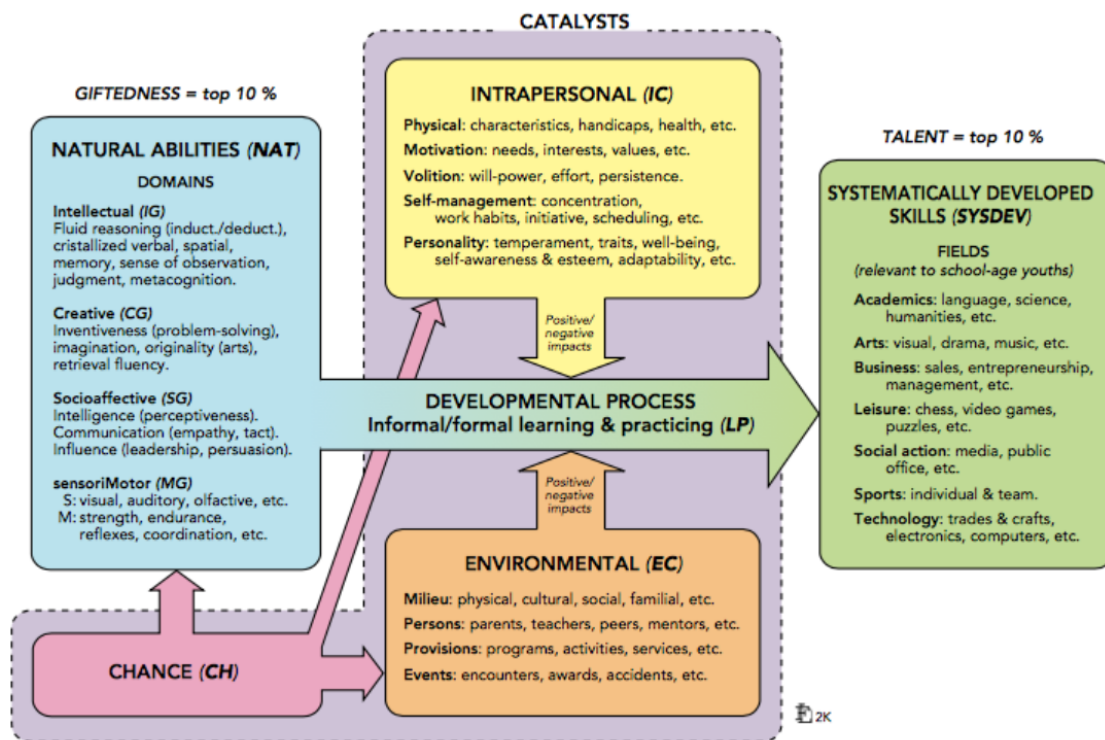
CATALYSTS

GIFTEDNESS = top 10 %

NATURAL ABILITIES (NAT)

DOMAINS

Intellectual (IG)
Fluid reasoning (induct./deduct.), cristallized verbal, spatial, memory, sense of observation, judgment, metacognition.

Creative (CG)
Inventiveness (problem-solving), imagination, originality (arts), retrieval fluency.

Socioaffective (SG)
Intelligence (perceptiveness). Communication (empathy, tact). Influence (leadership, persuasion).

sensoriMotor (MG)
S: visual, auditory, olfactive, etc.
M: strength, endurance, reflexes, coordination, etc.

INTRAPERSONAL (IC)

Physical: characteristics, handicaps, health, etc.
Motivation: needs, interests, values, etc.
Volition: will-power, effort, persistence.
Self-management: concentration, work habits, initiative, scheduling, etc.
Personality: temperament, traits, well-being, self-awareness & esteem, adaptability, etc.

Positive/ negative impacts

DEVELOPMENTAL PROCESS
Informal/formal learning & practicing (LP)

Positive/ negative impacts

ENVIRONMENTAL (EC)

Milieu: physical, cultural, social, familial, etc.
Persons: parents, teachers, peers, mentors, etc.
Provisions: programs, activities, services, etc.
Events: encounters, awards, accidents, etc.

CHANCE (CH)

TALENT = top 10 %

SYSTEMATICALLY DEVELOPED SKILLS (SYSDEV)

FIELDS
(relevant to school-age youths)

Academics: language, science, humanities, etc.
Arts: visual, drama, music, etc.
Business: sales, entrepreneurship, management, etc.
Leisure: chess, video games, puzzles, etc.
Social action: media, public office, etc.
Sports: individual & team.
Technology: trades & crafts, electronics, computers, etc.

2K